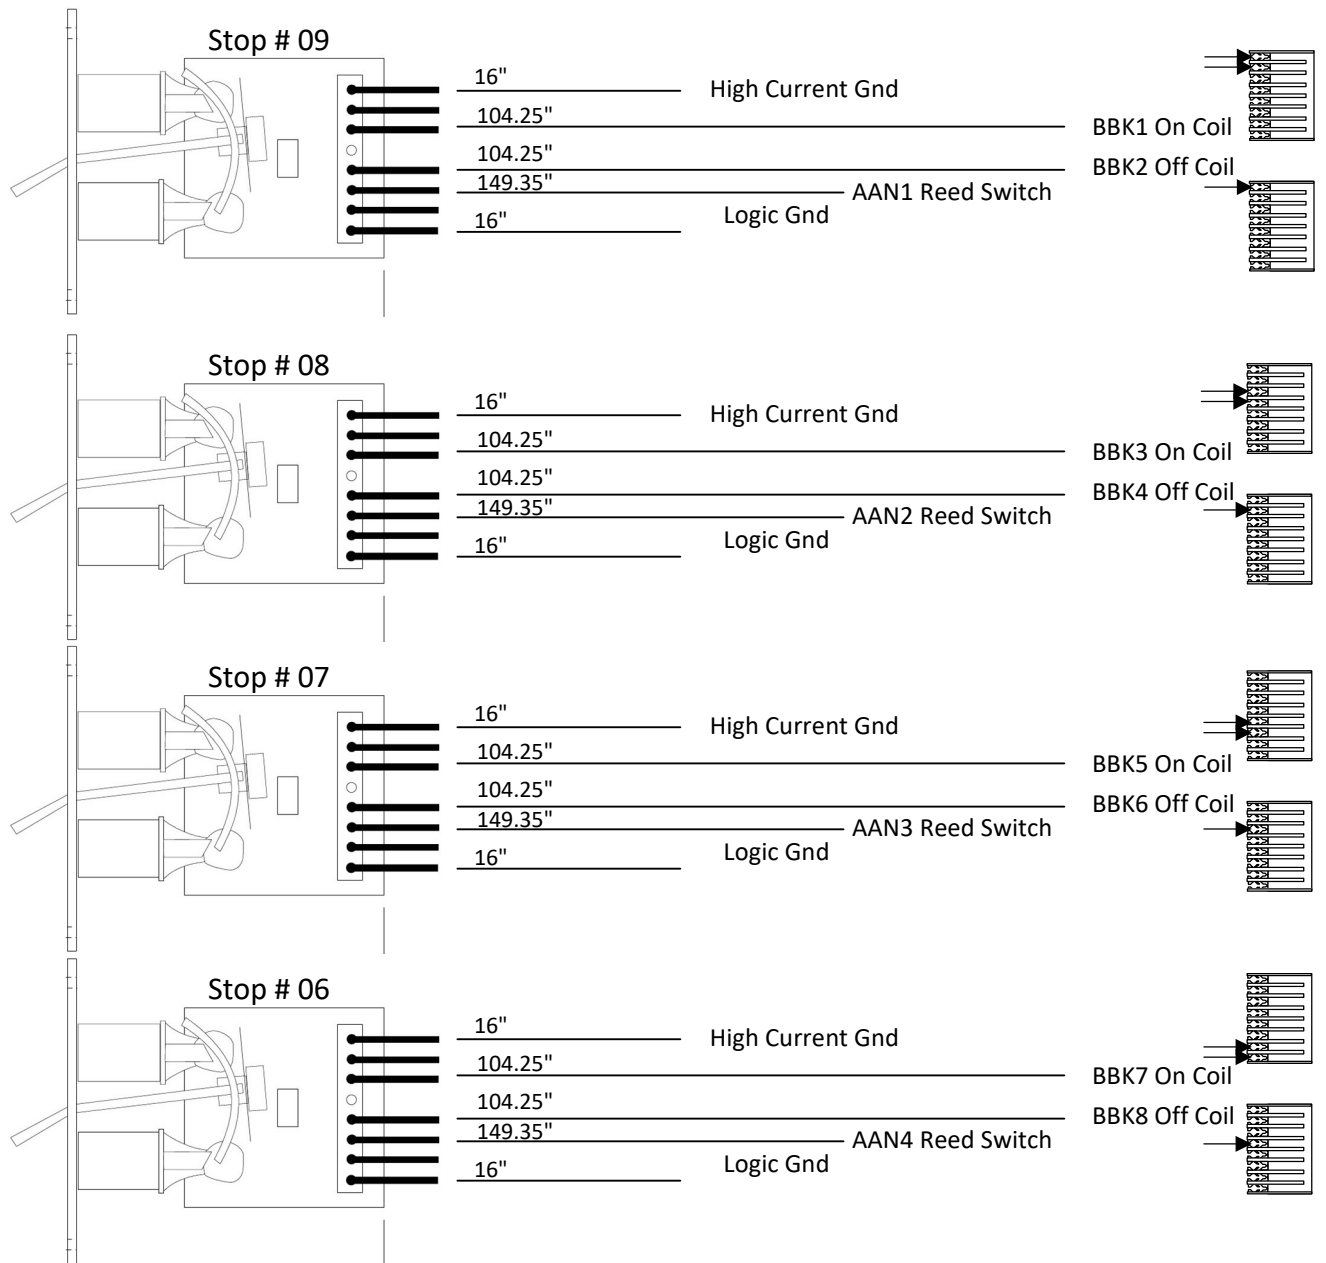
Stop # 09

16"
High Current Gnd
104.25"
BBK1 On Coil
104.25"
BBK2 Off Coil
149.35"
AAN1 Reed Switch
Logic Gnd
16"

Stop # 08

16"
High Current Gnd
104.25"
BBK3 On Coil
104.25"
BBK4 Off Coil
149.35"
AAN2 Reed Switch
Logic Gnd
16"

Stop # 07

16"
High Current Gnd
104.25"
BBK5 On Coil
104.25"
BBK6 Off Coil
149.35"
AAN3 Reed Switch
Logic Gnd
16"

Stop # 06

16"
High Current Gnd
104.25"
BBK7 On Coil
104.25"
BBK8 Off Coil
149.35"
AAN4 Reed Switch
Logic Gnd
16"